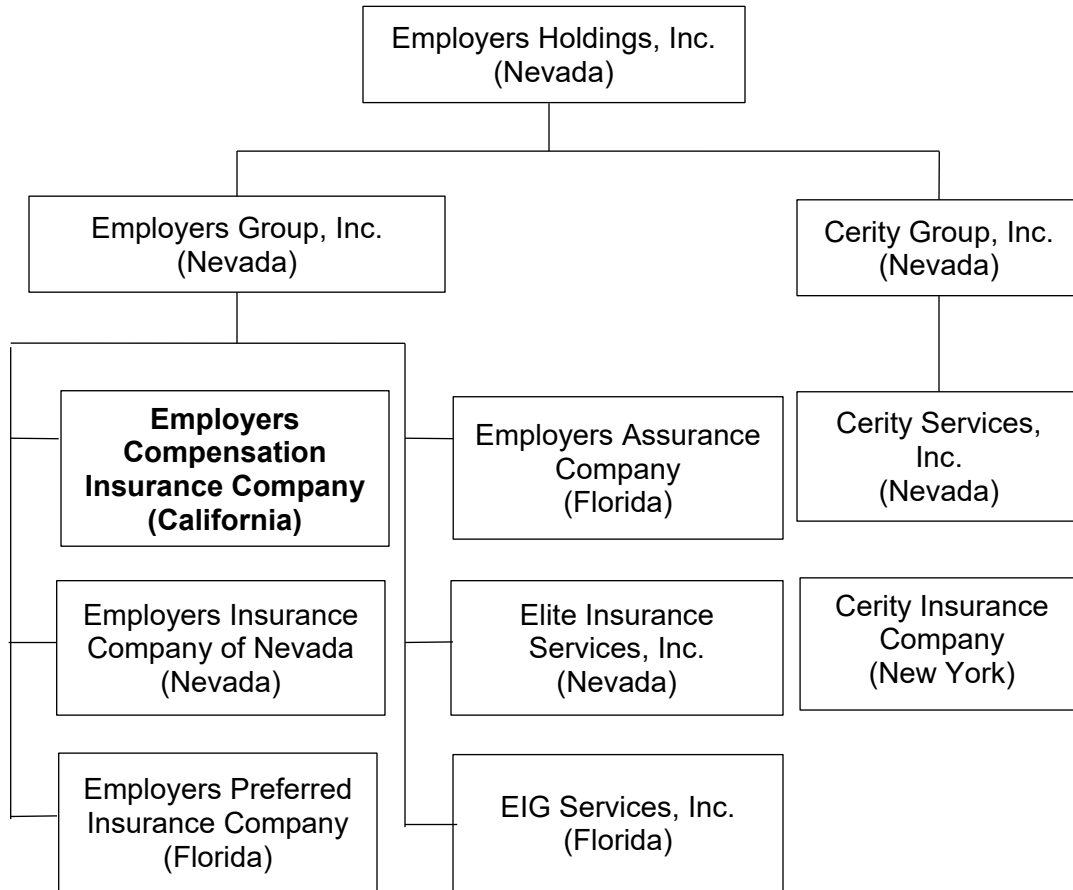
Employers Holdings, Inc.
(Nevada)

Employers Group, Inc.
(Nevada)

Cerity Group, Inc.
(Nevada)

**Employers Compensation Insurance Company (California)**

Employers Insurance Company of Nevada
(Nevada)

Employers Preferred Insurance Company
(Florida)

Employers Assurance Company
(Florida)

Elite Insurance Services, Inc.
(Nevada)

EIG Services, Inc.
(Florida)

Cerity Services, Inc.
(Nevada)

Cerity Insurance Company
(New York)